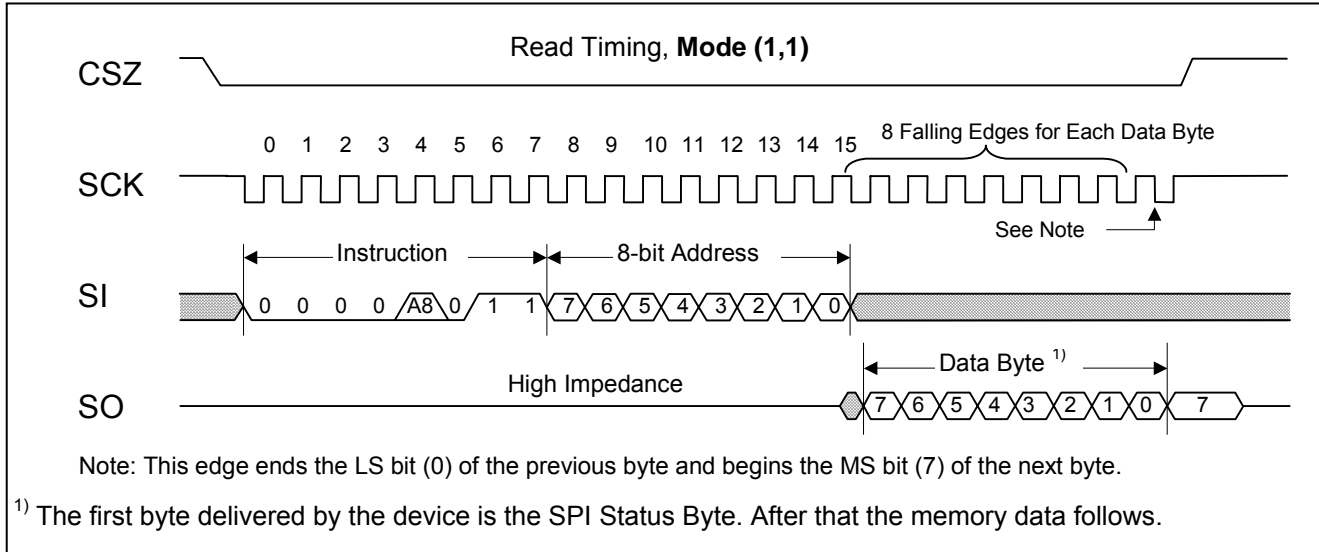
Read Timing, **Mode (1,1)**

CSZ

0 1 2 3 4 5 6 7 8 9 10 11 12 13 14 15

8 Falling Edges for Each Data Byte

SCK

See Note

Instruction

8-bit Address

SI

0 0 0 0 A8 0 1 1 7 6 5 4 3 2 1 0

Data Byte $^{1)}$

High Impedance

SO

7 6 5 4 3 2 1 0 7

Note: This edge ends the LS bit (0) of the previous byte and begins the MS bit (7) of the next byte.

$^{1)}$ The first byte delivered by the device is the SPI Status Byte. After that the memory data follows.